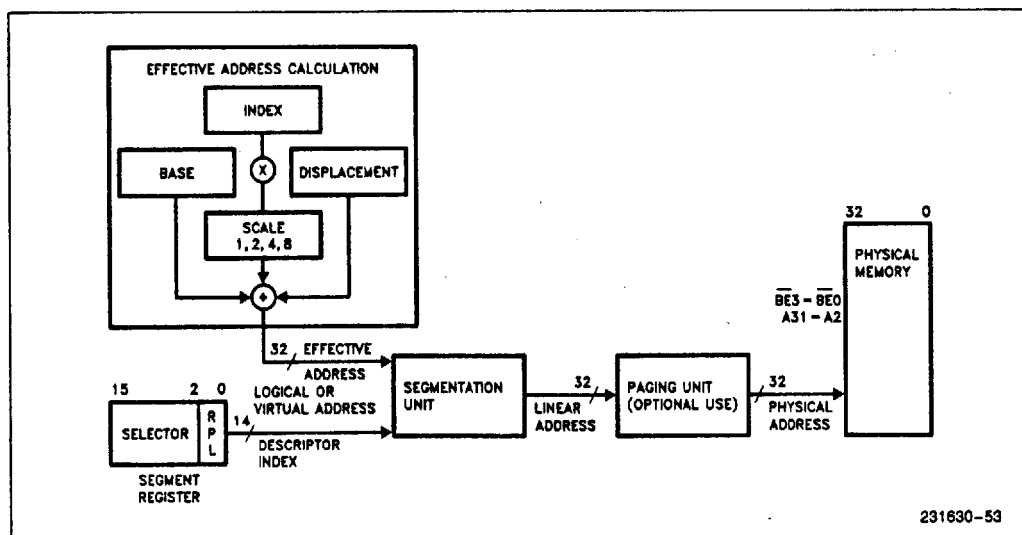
EFFECTIVE ADDRESS CALCULATION

INDEX

BASE

X

DISPLACEMENT

SCALE 1, 2, 4, 8

+

32

EFFECTIVE ADDRESS

LOGICAL OR VIRTUAL ADDRESS

15

2

0

SELECTOR

R P L

14

DESCRIPTOR INDEX

SEGMENT REGISTER

SEGMENTATION UNIT

32

LINEAR ADDRESS

PAGING UNIT (OPTIONAL USE)

32

PHYSICAL ADDRESS

$\overline{BE3}$ – $\overline{BE0}$

A31 – A2

32

0

PHYSICAL MEMORY

231630–53